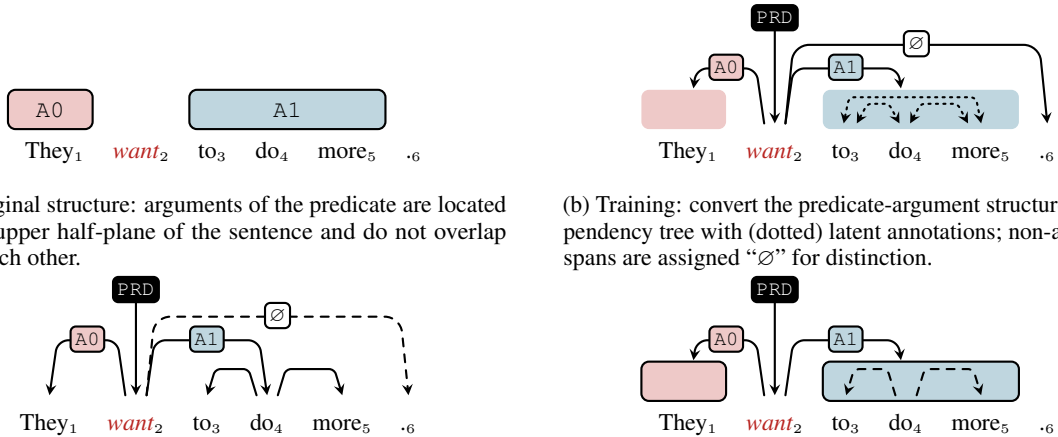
A0

A1

They$_1$ want$_2$ to$_3$ do$_4$ more$_5$ .$_6$

ginal structure: arguments of the predicate are located upper half-plane of the sentence and do not overlap ch other.

PRD

∅

A0

A1

They$_1$ want$_2$ to$_3$ do$_4$ more$_5$ .$_6$

(b) Training: convert the predicate-argument structur pendency tree with (dotted) latent annotations; non-a spans are assigned "∅" for distinction.

PRD

∅

A0

A1

They$_1$ want$_2$ to$_3$ do$_4$ more$_5$ .$_6$

PRD

A0

A1

They$_1$ want$_2$ to$_3$ do$_4$ more$_5$ .$_6$